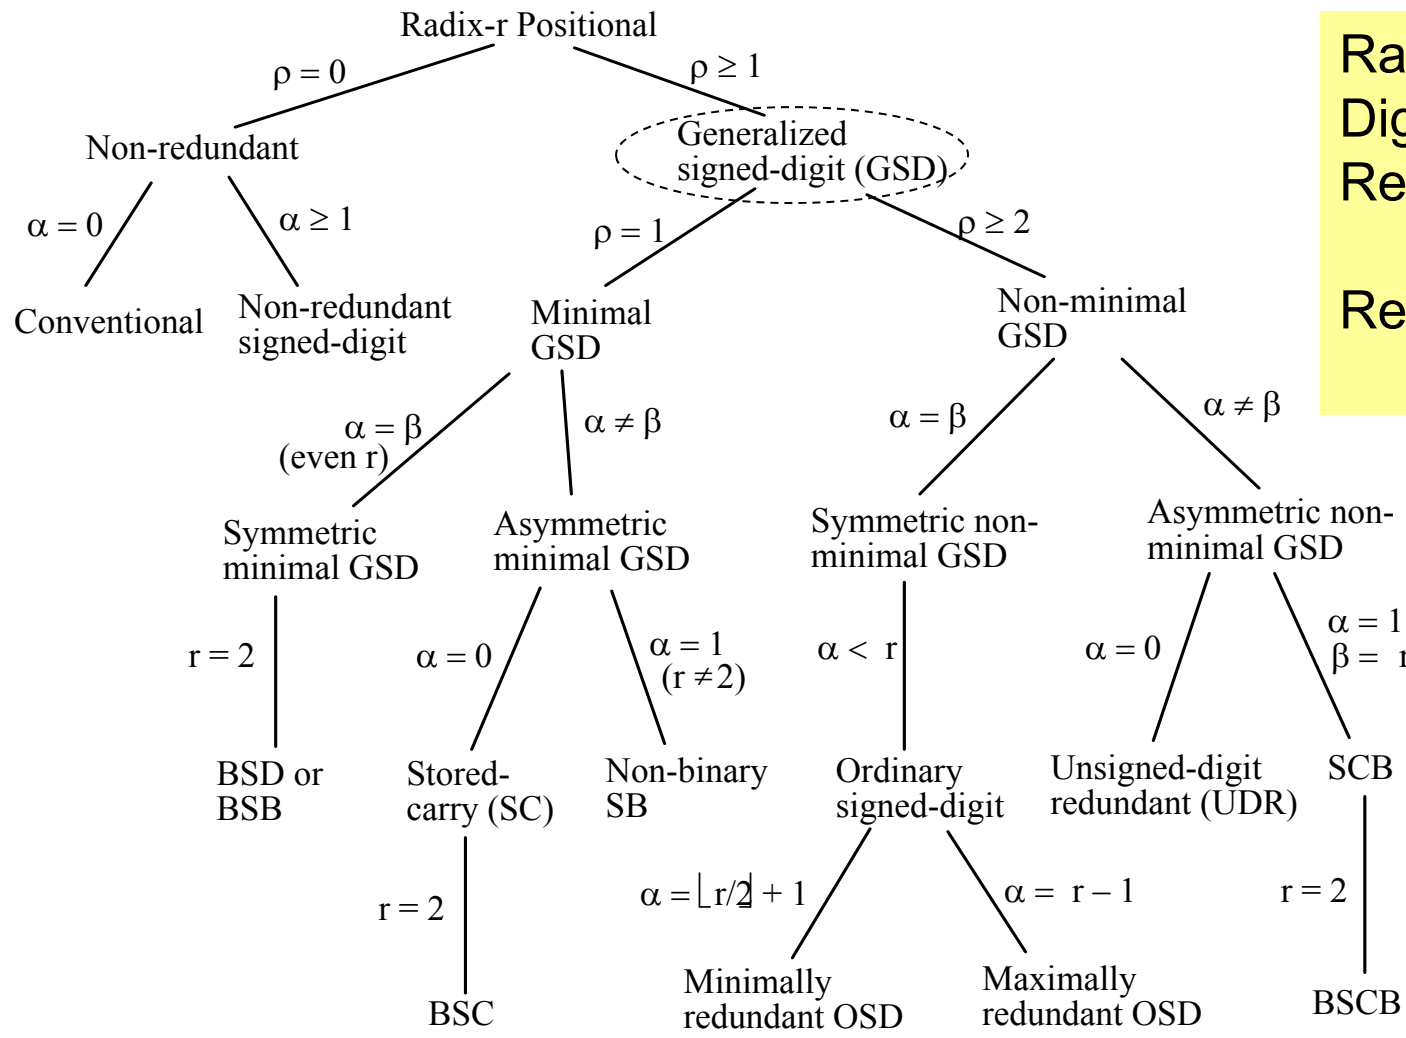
Radix-r Positional

$\rho = 0$

$\rho \geq 1$

Non-redundant

Generalized signed-digit (GSD)

$\alpha = 0$

$\alpha \geq 1$

$\rho = 1$

$\rho \geq 2$

Conventional

Non-redundant signed-digit

Minimal GSD

Non-minimal GSD

$\alpha = \beta$ (even r)

$\alpha \neq \beta$

$\alpha = \beta$

$\alpha \neq \beta$

Symmetric minimal GSD

Asymmetric minimal GSD

Symmetric non-minimal GSD

Asymmetric non-minimal GSD

r = 2

$\alpha = 0$

$\alpha = 1$ $(r \neq 2)$

$\alpha < r$

$\alpha = 0$

$\alpha = 1$ $\beta =$ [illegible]

BSD or BSB

Stored-carry (SC)

Non-binary SB

Ordinary signed-digit

Unsigned-digit redundant (UDR)

SCB

r = 2

$\alpha = \lfloor r/2 \rfloor + 1$

$\alpha = r - 1$

r = 2

BSC

Minimally redundant OSD

Maximally redundant OSD

BSCB

Ra
Dig
Re

Re